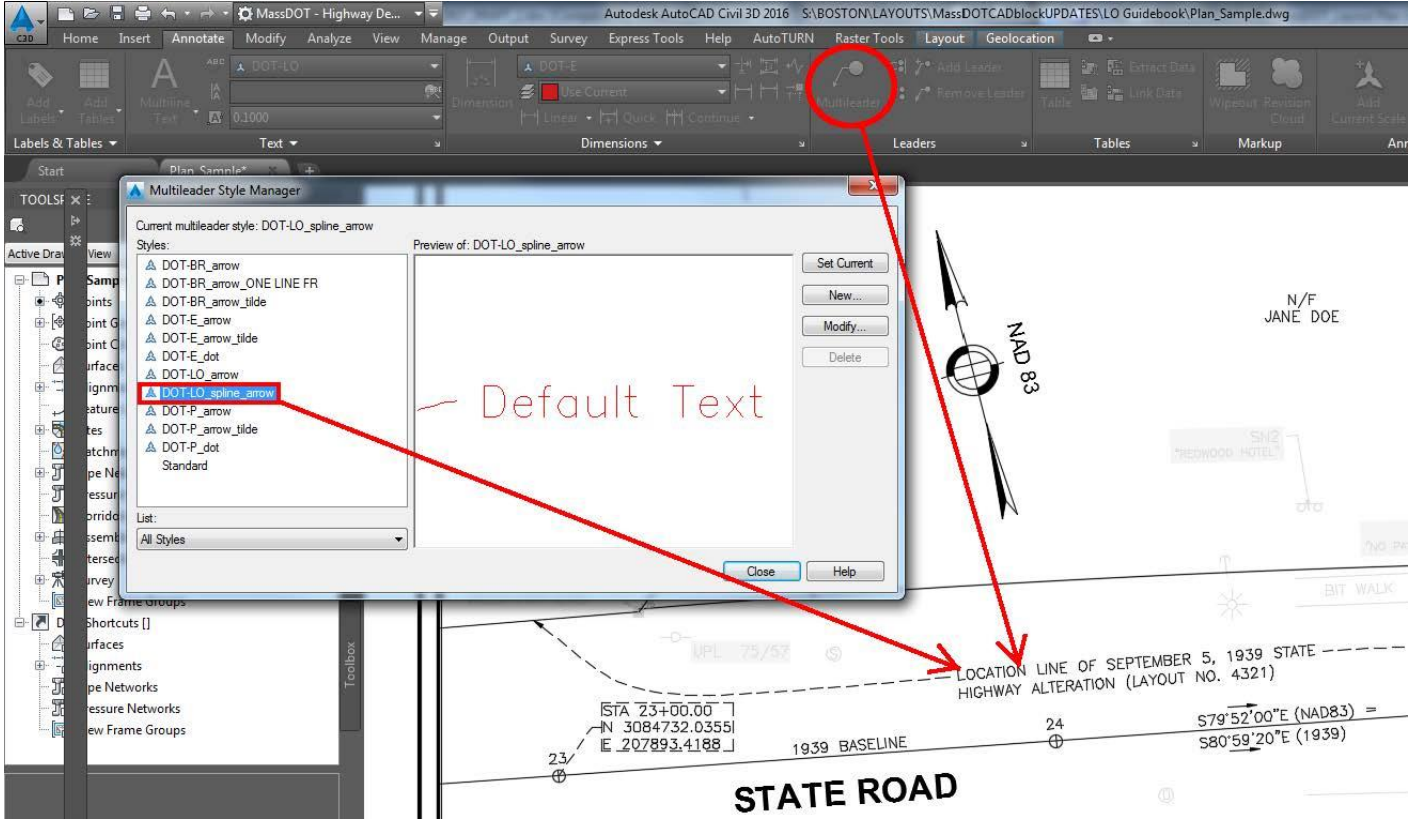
MassDOT - Highway De...
Autodesk AutoCAD Civil 3D 2016 S:\BOSTON\LAYOUTS\MassDOTCADblockUPDATES\LO Guidebook\Plan_Sample.dwg

Home Insert Annotate Modify Analyze View Manage Output Survey Express Tools Help AutoTURN Raster Tools Layout Geolocation

Add Labels Add Tables Multiline Text DOT-LO 0.1000 Dimension DOT-E Use Current Linear Quick Continue Multileader Add Leader Remove Leader Table Extract Data Link Data Wipeout Revision Cloud Add Current Scale

Labels & Tables Text Dimensions Leaders Tables Markup Ann

Start Plan Sample*

TOOLSP
Active Drav View
Samp
oints
oint G
oint C
urface
ignm
eature
tes
atchm
pe Ne
essur
orrido
ssemb
terse
urvey
ew Frame Groups
D Shortcuts []
urfaces
ignments
pe Networks
essure Networks
ew Frame Groups
Toolbox

Multileader Style Manager
Current multileader style: DOT-LO_spline_arrow
Styles:
DOT-BR_arrow
DOT-BR_arrow_ONE LINE FR
DOT-BR_arrow_tilde
DOT-E_arrow
DOT-E_arrow_tilde
DOT-E_dot
DOT-LO_arrow
DOT-LO_spline_arrow
DOT-P_arrow
DOT-P_arrow_tilde
DOT-P_dot
Standard
List:
All Styles
Preview of: DOT-LO_spline_arrow
Default Text
Set Current
New...
Modify...
Delete
Close
Help

NAD 83
N/F
JANE DOE
SN2
"REDWOOD HOTEL"
"NO PA
BIT WALK
UPL 75/57
LOCATION LINE OF SEPTEMBER 5, 1939 STATE HIGHWAY ALTERATION (LAYOUT NO. 4321)
STA 23+00.00
N 3084732.0355
E 207893.4188
24
S79°52'00"E (NAD83) =
S80°59'20"E (1939)
23
1939 BASELINE
STATE ROAD